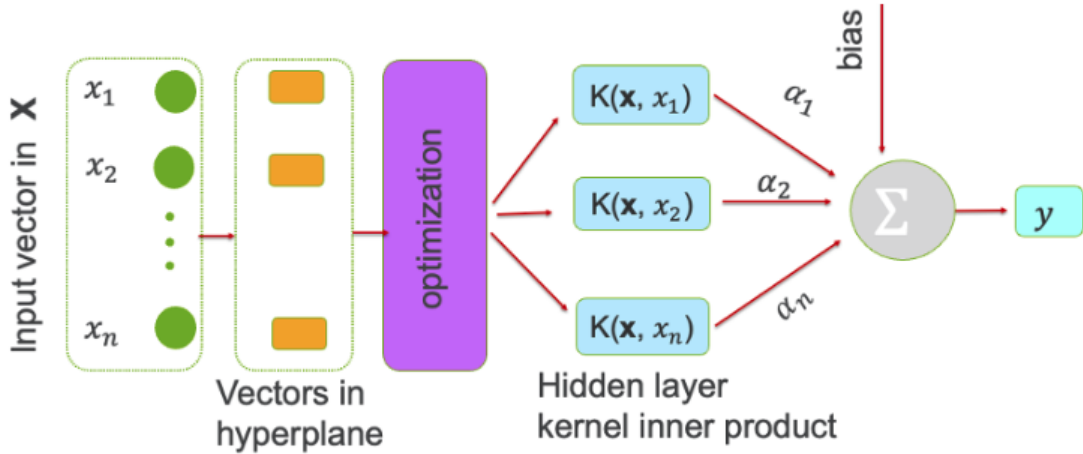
Input vector in **X**

$x_1$

$x_2$

$x_n$

Vectors in hyperplane

optimization

K(**x**, $x_1$)

K(**x**, $x_2$)

K(**x**, $x_n$)

Hidden layer kernel inner product

$\alpha_1$

$\alpha_2$

$\alpha_n$

bias

$\Sigma$

$y$